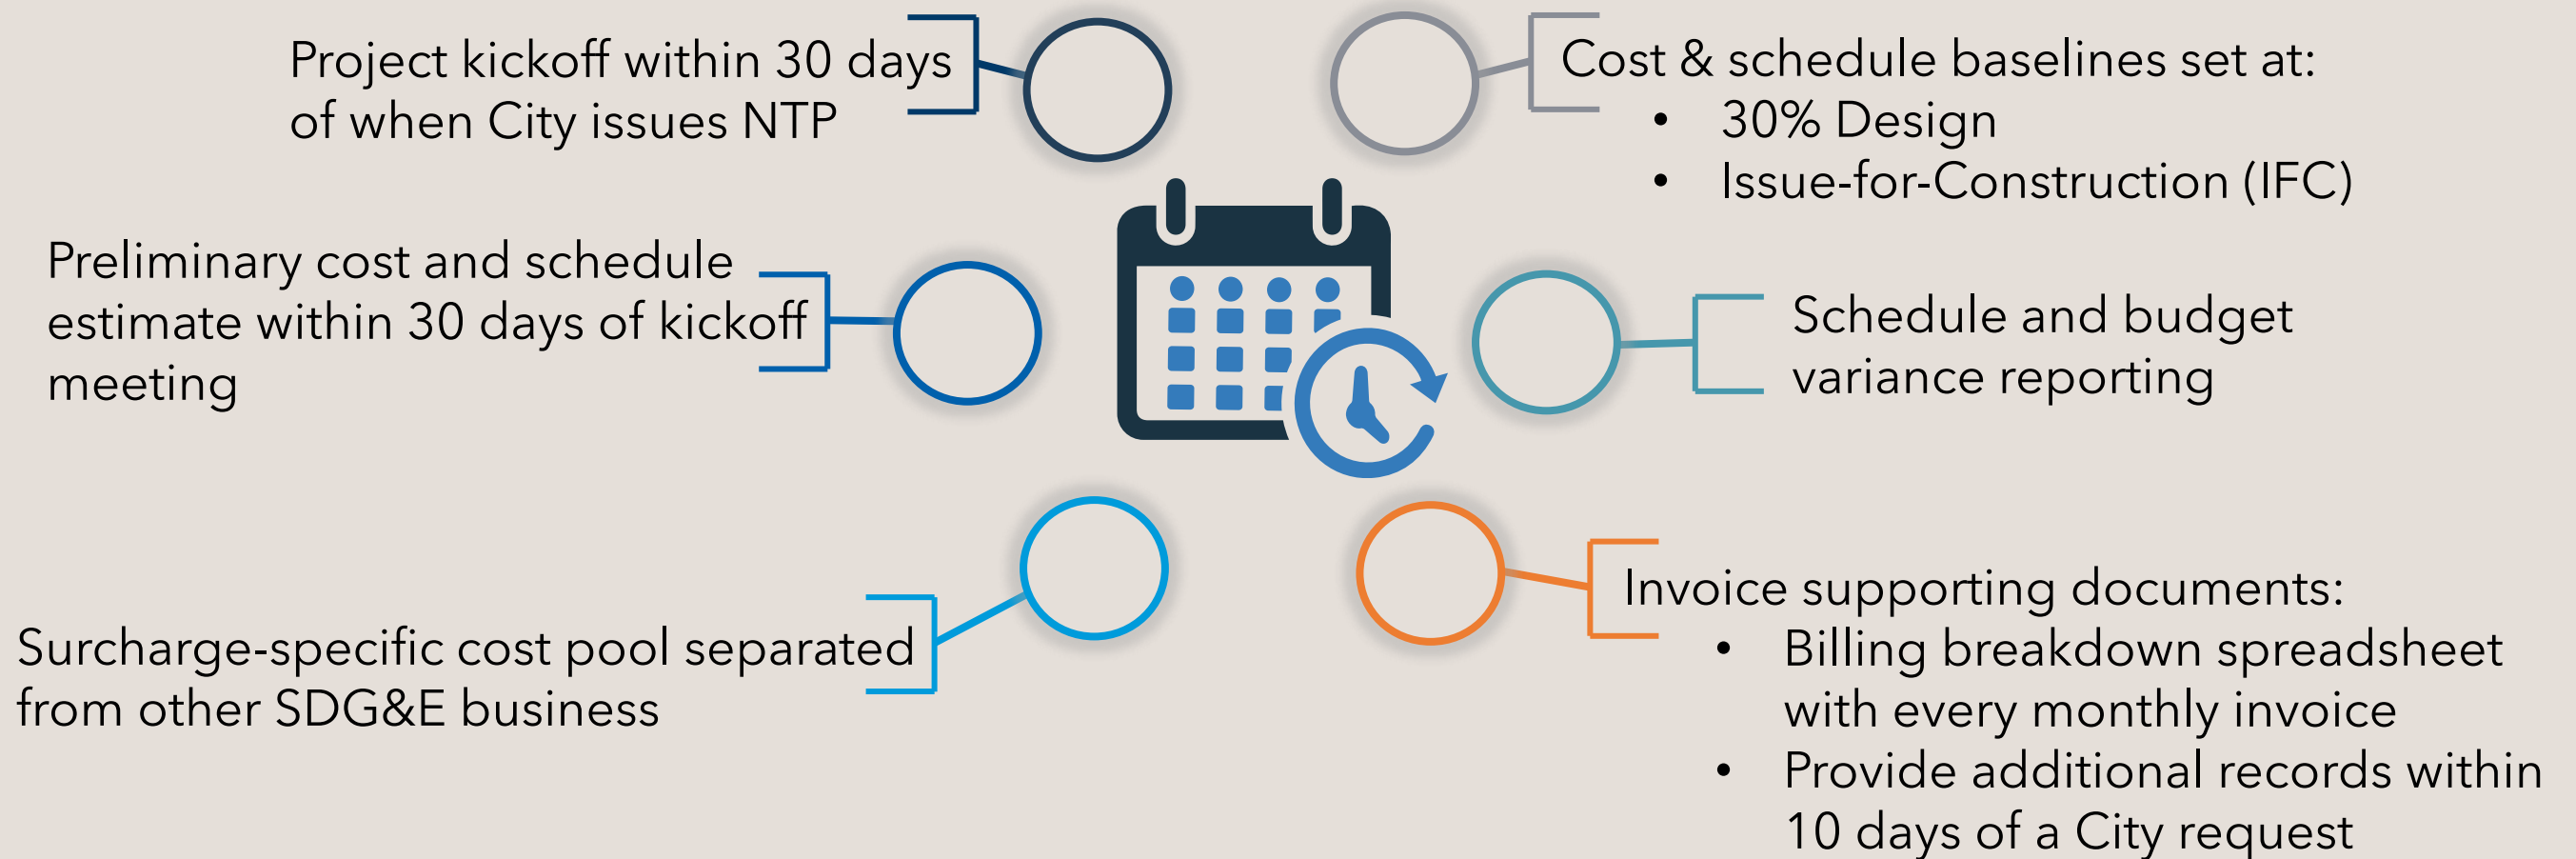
Project kickoff within 30 days of when City issues NTP

Cost & schedule baselines set at:
- 30% Design
- Issue-for-Construction (IFC)

Preliminary cost and schedule estimate within 30 days of kickoff meeting

Schedule and budget variance reporting

Surcharge-specific cost pool separated from other SDG&E business

Invoice supporting documents:
- Billing breakdown spreadsheet with every monthly invoice
- Provide additional records within 10 days of a City request